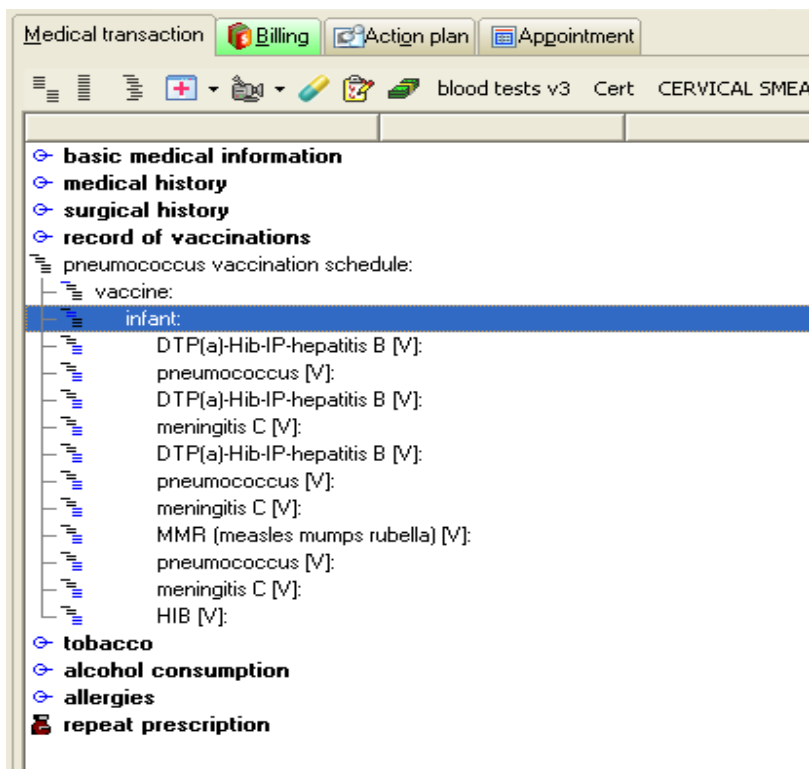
Medical transaction | Billing | Action plan | Appointment

blood tests v3   Cert   CERVICAL SMEA

basic medical information
medical history
surgical history
record of vaccinations
pneumococcus vaccination schedule:
vaccine:
infant:
DTP(a)-Hib-IP-hepatitis B [V]:
pneumococcus [V]:
DTP(a)-Hib-IP-hepatitis B [V]:
meningitis C [V]:
DTP(a)-Hib-IP-hepatitis B [V]:
pneumococcus [V]:
meningitis C [V]:
MMR (measles mumps rubella) [V]:
pneumococcus [V]:
meningitis C [V]:
HIB [V]:
tobacco
alcohol consumption
allergies
repeat prescription